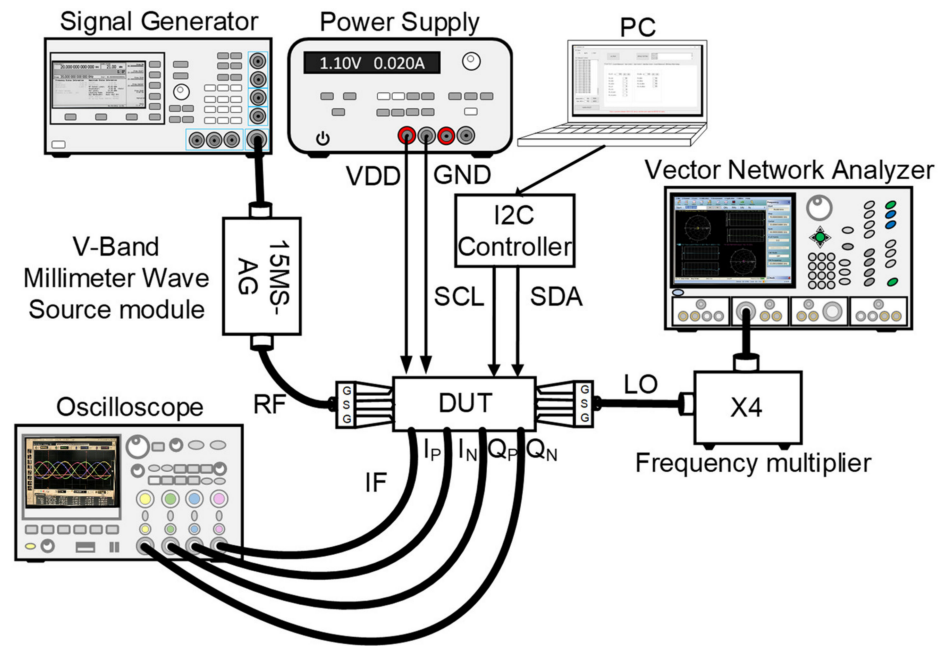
Signal Generator

Power Supply

1.10V 0.020A

PC

Vector Network Analyzer

VDD GND

I2C Controller

V-Band Millimeter Wave Source module

15MS-AG

SCL SDA

RF

G S G

DUT

G S G

LO

X4

Oscilloscope

$I_P$ $I_N$ $Q_P$ $Q_N$

IF

Frequency multiplier